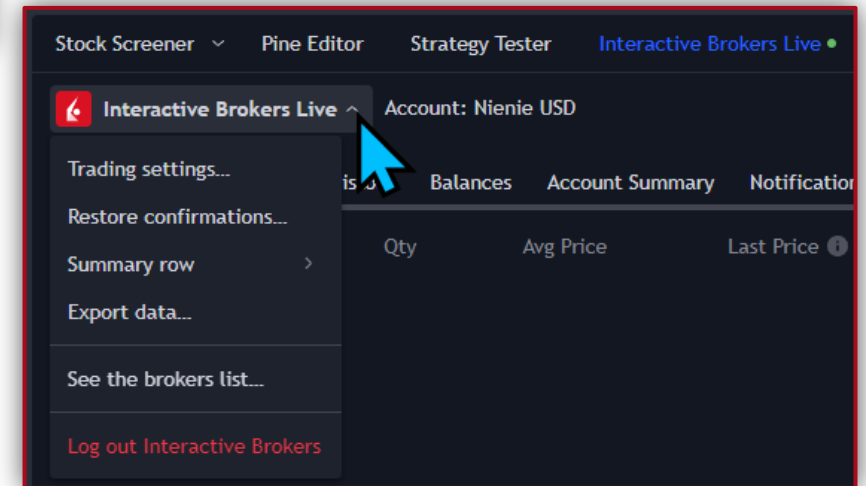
Stock Screener Pine Editor Strategy Tester Interactive Brokers Live

Interactive Brokers Live Account: Nienie USD

Trading settings...
Restore confirmations...
Summary row
Export data...
See the brokers list...
Log out Interactive Brokers

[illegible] Balances Account Summary Notification

Qty Avg Price Last Price